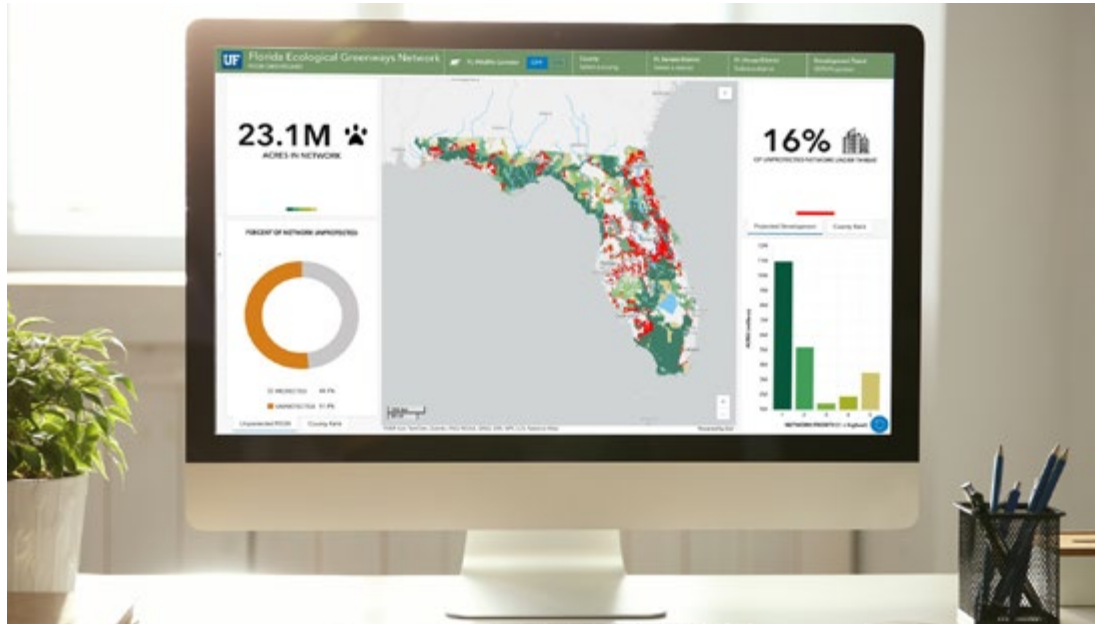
UF Florida Ecological Greenways Network

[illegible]

FL Wildlife Corridor OFF

County

Ft. Senate District

Ft. House District

Development Threat

23.1M

ACRES IN NETWORK

16%

OF UNPROTECTED NETWORK UNDER THREAT

PERCENT OF NETWORK UNPROTECTED

PROTECTED 49.1%

UNPROTECTED 51.9%

Unprotected FEGN

County Rank

Projected Development

County Rank

NETWORK PRIORITY (1 = highest)

1 2 3 4 5